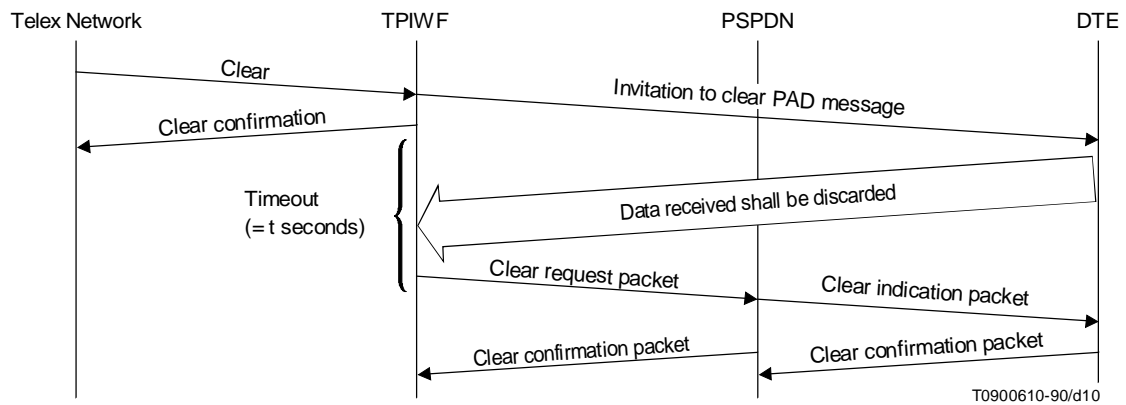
Telex Network
TPIWF
PSPDN
DTE

Clear

Invitation to clear PAD message

Clear confirmation

Timeout (= t seconds)

Data received shall be discarded

Clear request packet

Clear indication packet

Clear confirmation packet

Clear confirmation packet

T0900610-90/d10